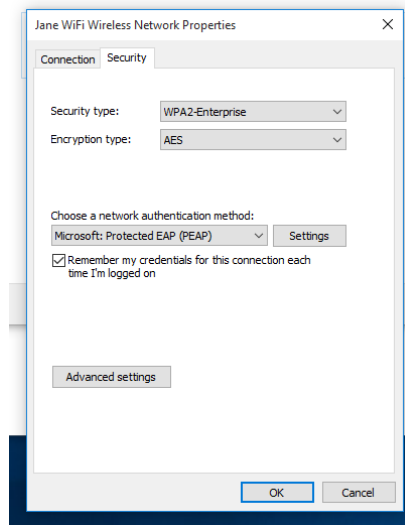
Jane WiFi Wireless Network Properties

×

Connection | Security

Security type: WPA2-Enterprise

Encryption type: AES

Choose a network authentication method:

Microsoft: Protected EAP (PEAP)

Settings

Remember my credentials for this connection each time I'm logged on

Advanced settings

OK

Cancel